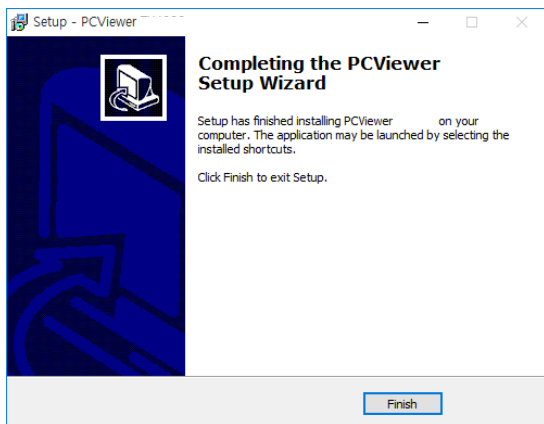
Setup - PCViewer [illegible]

Completing the PCViewer Setup Wizard

Setup has finished installing PCViewer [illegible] on your computer. The application may be launched by selecting the installed shortcuts.

Click Finish to exit Setup.

Finish